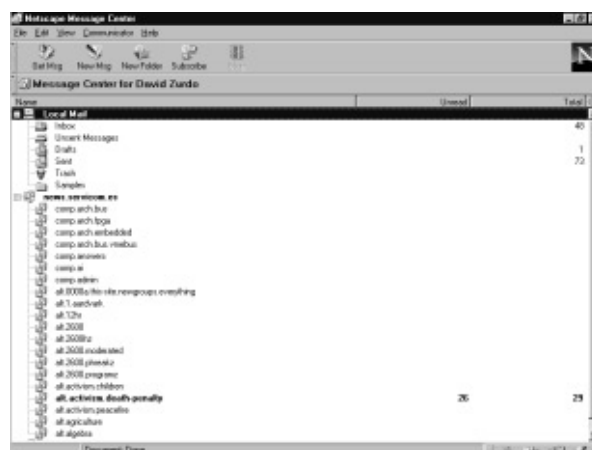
Netscape Message Center
File Edit View Communicator Help
Get Msg New Msg New Folder Subscribe Stop
Message Center for David Zurdo
Name Unread Total
Local Mail
Inbox 40
Unsent Messages
Drafts 1
Sent 72
Trash
Samples
news.servicom.es
comp.arch.bus
comp.arch.fpga
comp.arch.embedded
comp.arch.bus.vmebus
comp.answers
comp.ai
comp.admin
alt.0000a.this.site.newsgroups.everything
alt.1.aardvark
alt.12hr
alt.2600
alt.2600hz
alt.2600.moderated
alt.2600.phreakz
alt.2600.programz
alt.activism.children
alt.activism.death-penalty 26 29
alt.activism.peaceline
alt.agriculture
alt.algebra
Document: Done